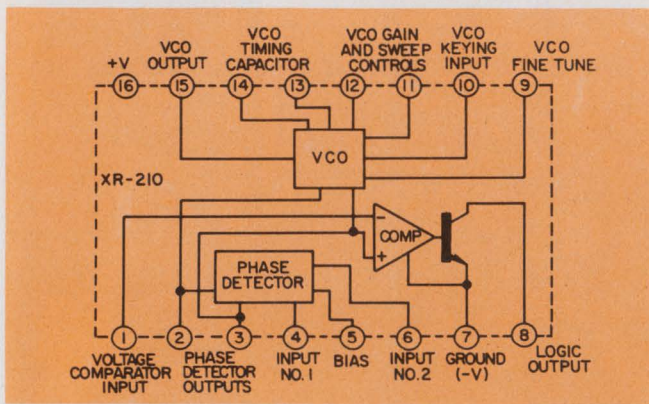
+V
16
VCO OUTPUT
15
VCO TIMING CAPACITOR
14
13
VCO GAIN AND SWEEP CONTROLS
12
11
VCO KEYING INPUT
10
VCO FINE TUNE
9

XR-210

VCO

COMP
−
+

PHASE DETECTOR

1
VOLTAGE COMPARATOR INPUT
2
3
PHASE DETECTOR OUTPUTS
4
INPUT NO. 1
5
BIAS
6
INPUT NO. 2
7
GROUND (−V)
8
LOGIC OUTPUT